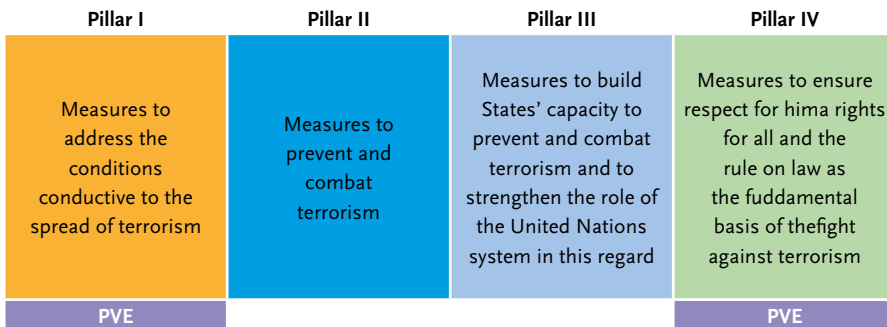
| Pillar I | Pillar II | Pillar III | Pillar IV |
|---|---|---|---|
| Measures to address the conditions conductive to the spread of terrorism | Measures to prevent and combat terrorism | Measures to build States' capacity to prevent and combat terrorism and to strengthen the role of the United Nations system in this regard | Measures to ensure respect for hima rights for all and the rule on law as the fuddamental basis of thefight against terrorism |
| PVE | | | PVE |